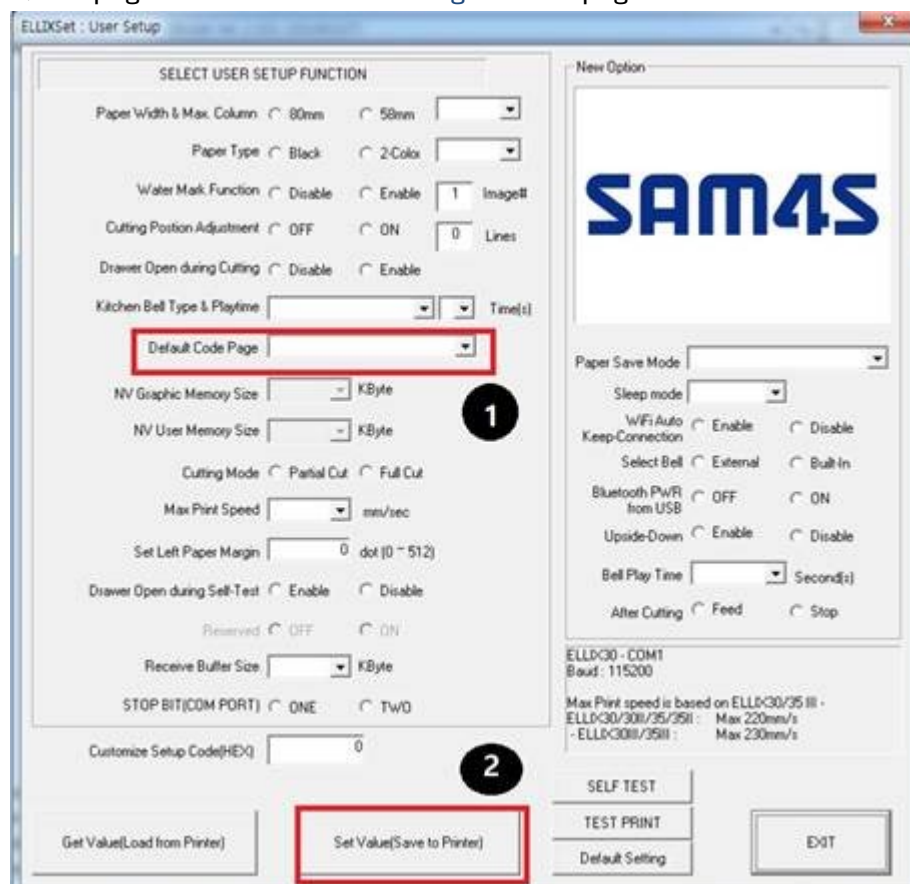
ELLIXSet : User Setup

SELECT USER SETUP FUNCTION

Paper Width & Max. Column 80mm 58mm

Paper Type Black 2-Color

Water Mark Function Disable Enable 1 Image#

Cutting Postion Adjustment OFF ON 0 Lines

Drawer Open during Cutting Disable Enable

Kitchen Bell Type & Playtime Time(s)

Default Code Page

NV Graphic Memory Size KByte

NV User Memory Size KByte

Cutting Mode Partial Cut Full Cut

Max Print Speed mm/sec

Set Left Paper Margin 0 dot (0 ~ 512)

Drawer Open during Self-Test Enable Disable

Reserved OFF ON

Receive Buffer Size KByte

STOP BIT(COM PORT) ONE TWO

Customize Setup Code(HEX) 0

New Option

SAM4S

Paper Save Mode

Sleep mode

WiFi Auto Keep-Connection Enable Disable

Select Bell External Built-In

Bluetooth PWR from USB OFF ON

Upside-Down Enable Disable

Bell Play Time Second(s)

After Cutting Feed Stop

ELLIX30 - COM1
Baud : 115200

Max Print speed is based on ELLIX30/35 III -
ELLIX30/30II/35/35II : Max 220mm/s
- ELLIX30III/35III : Max 230mm/s

1

2

SELF TEST

TEST PRINT

Default Setting

Get Value(Load from Printer)

Set Value(Save to Printer)

EXIT